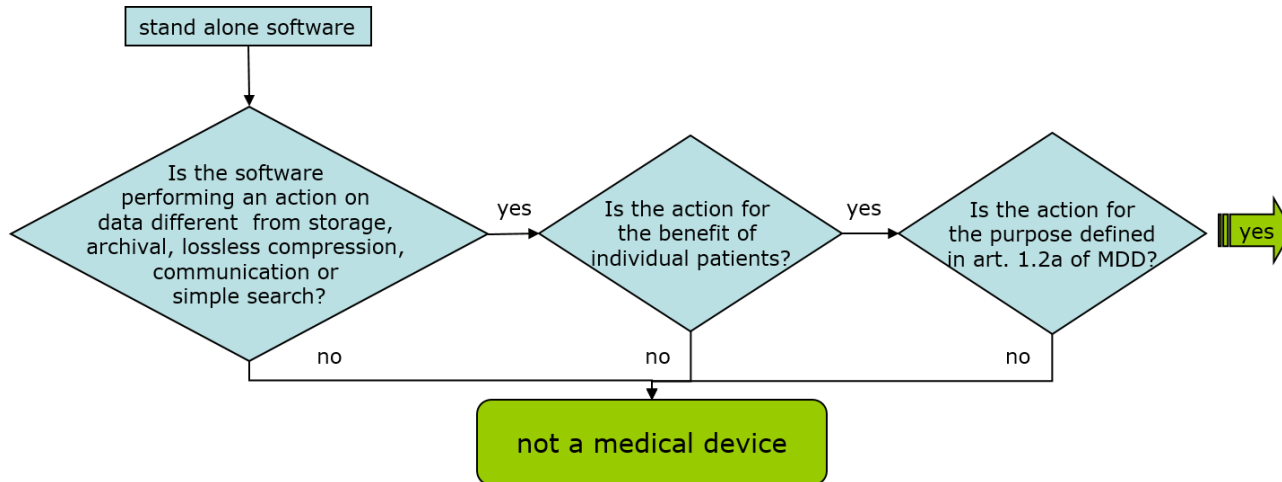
stand alone software

Is the software performing an action on data different from storage, archival, lossless compression, communication or simple search?

yes

Is the action for the benefit of individual patients?

yes

Is the action for the purpose defined in art. 1.2a of MDD?

yes

no

no

no

not a medical device